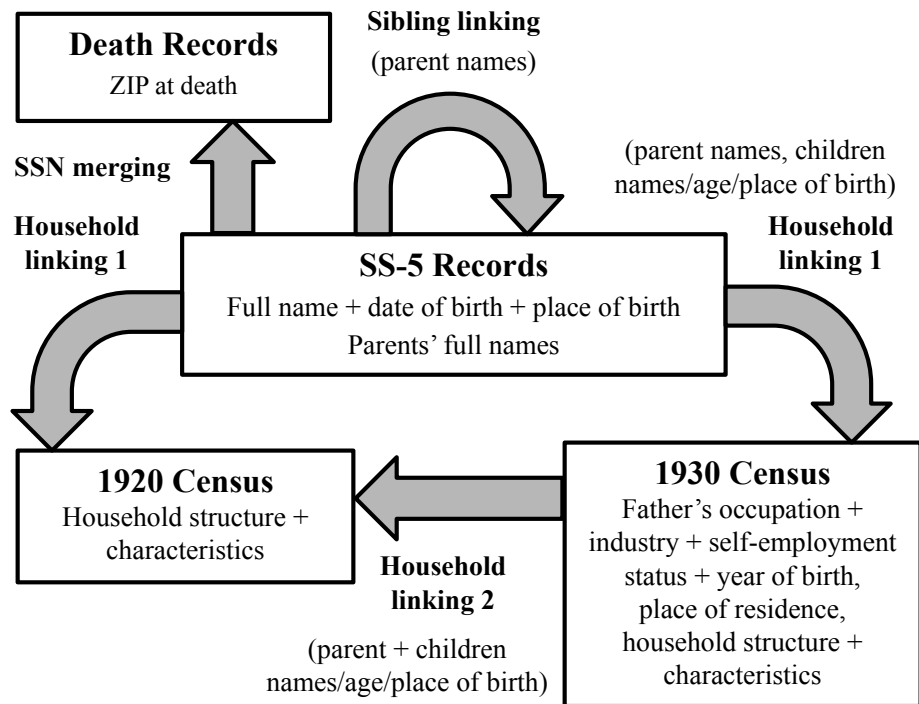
Death Records
ZIP at death

Sibling linking
(parent names)

SSN merging

(parent names, children names/age/place of birth)

Household linking 1

Household linking 1

SS-5 Records
Full name + date of birth + place of birth
Parents' full names

1920 Census
Household structure + characteristics

1930 Census
Father's occupation + industry + self-employment status + year of birth, place of residence, household structure + characteristics

Household linking 2

(parent + children names/age/place of birth)